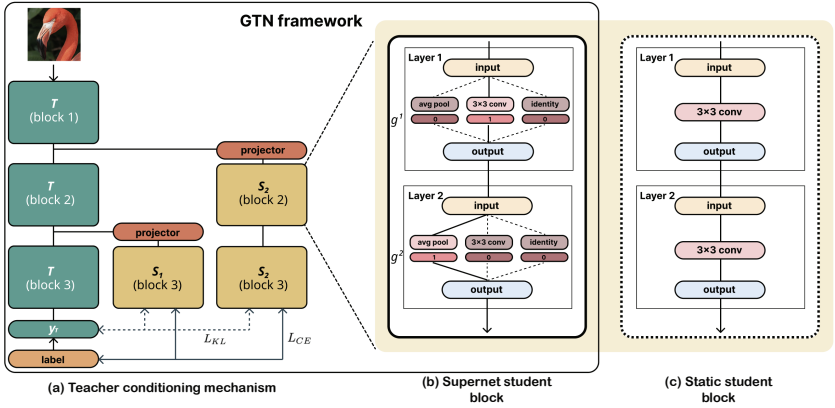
GTN framework

T
(block 1)

T
(block 2)

T
(block 3)

projector

projector

$S_2$
(block 2)

$S_1$
(block 3)

$S_2$
(block 3)

$y_T$

label

$L_{KL}$

$L_{CE}$

Layer 1
input
$g^1$
avg pool
0
3×3 conv
1
identity
0
output

Layer 2
input
$g^2$
avg pool
1
3×3 conv
0
identity
0
output

Layer 1
input
3×3 conv
output

Layer 2
input
3×3 conv
output

(a) Teacher conditioning mechanism

(b) Supernet student block

(c) Static student block